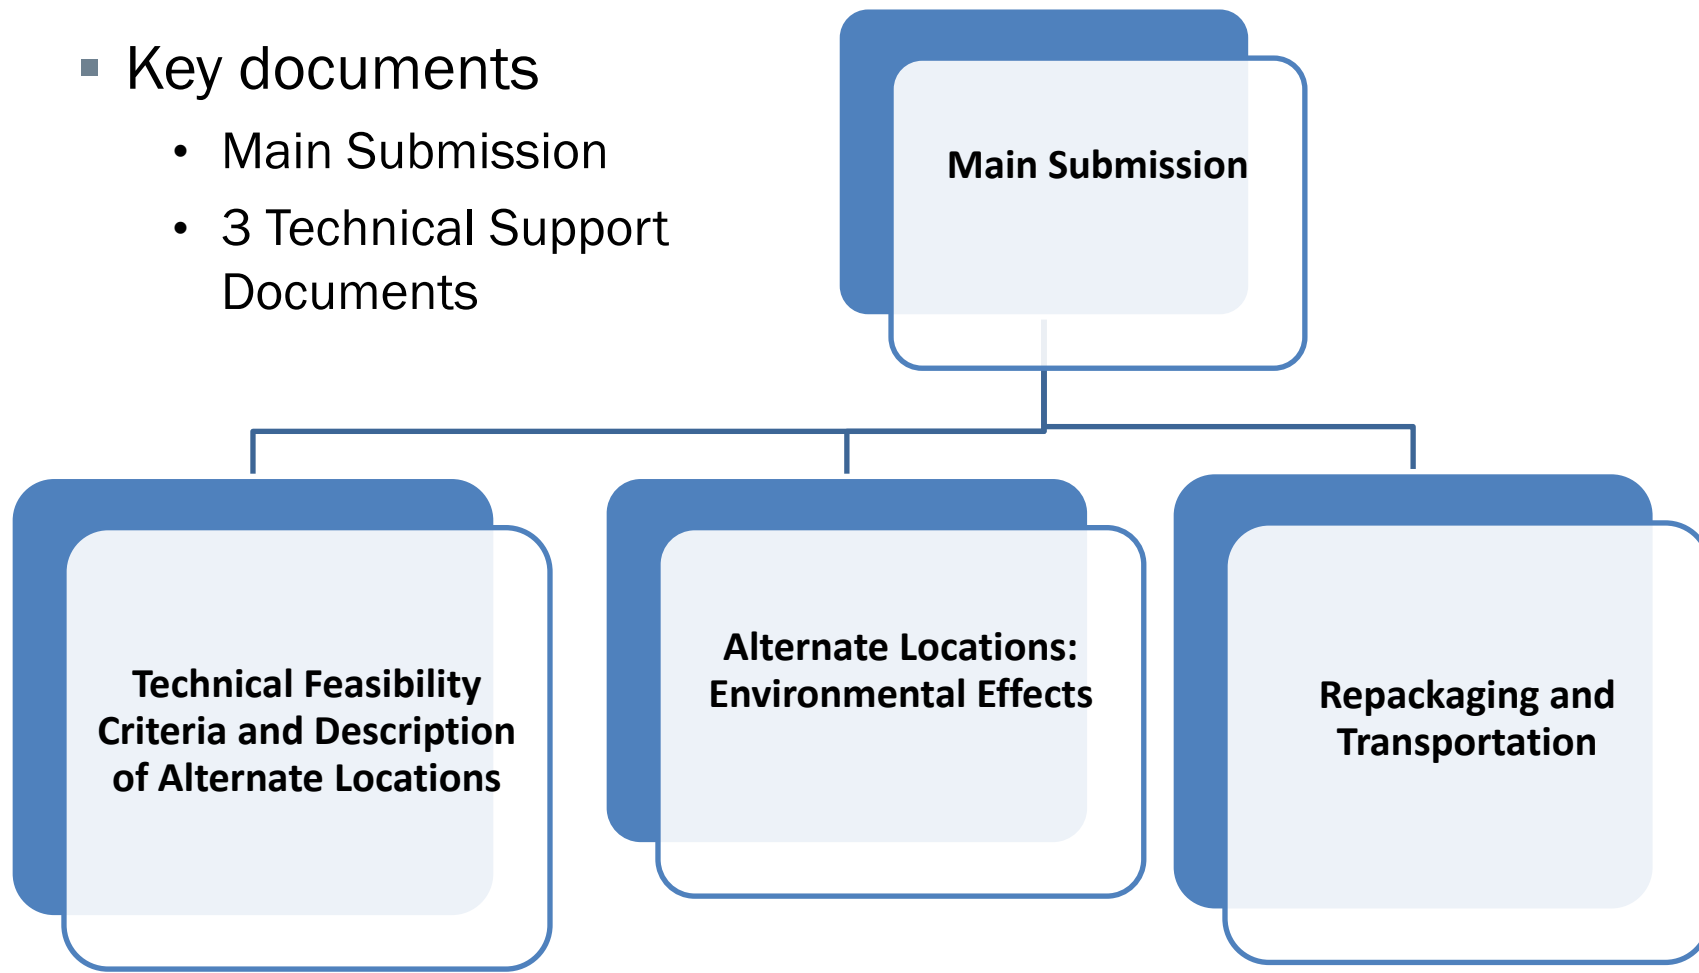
Key documents

- Main Submission
- 3 Technical Support Documents

Main Submission

Technical Feasibility Criteria and Description of Alternate Locations

Alternate Locations: Environmental Effects

Repackaging and Transportation